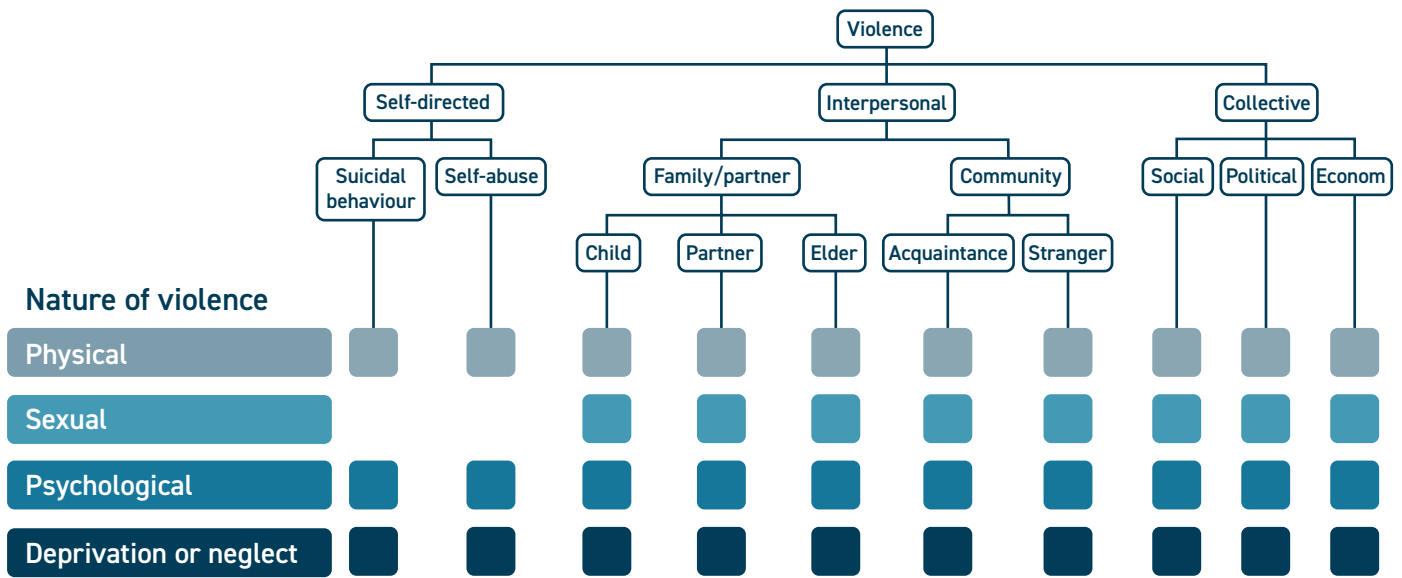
Violence

Self-directed

Interpersonal

Collective

Suicidal behaviour

Self-abuse

Family/partner

Community

Social

Political

Econom

Child

Partner

Elder

Acquaintance

Stranger

Nature of violence

Physical

Sexual

Psychological

Deprivation or neglect